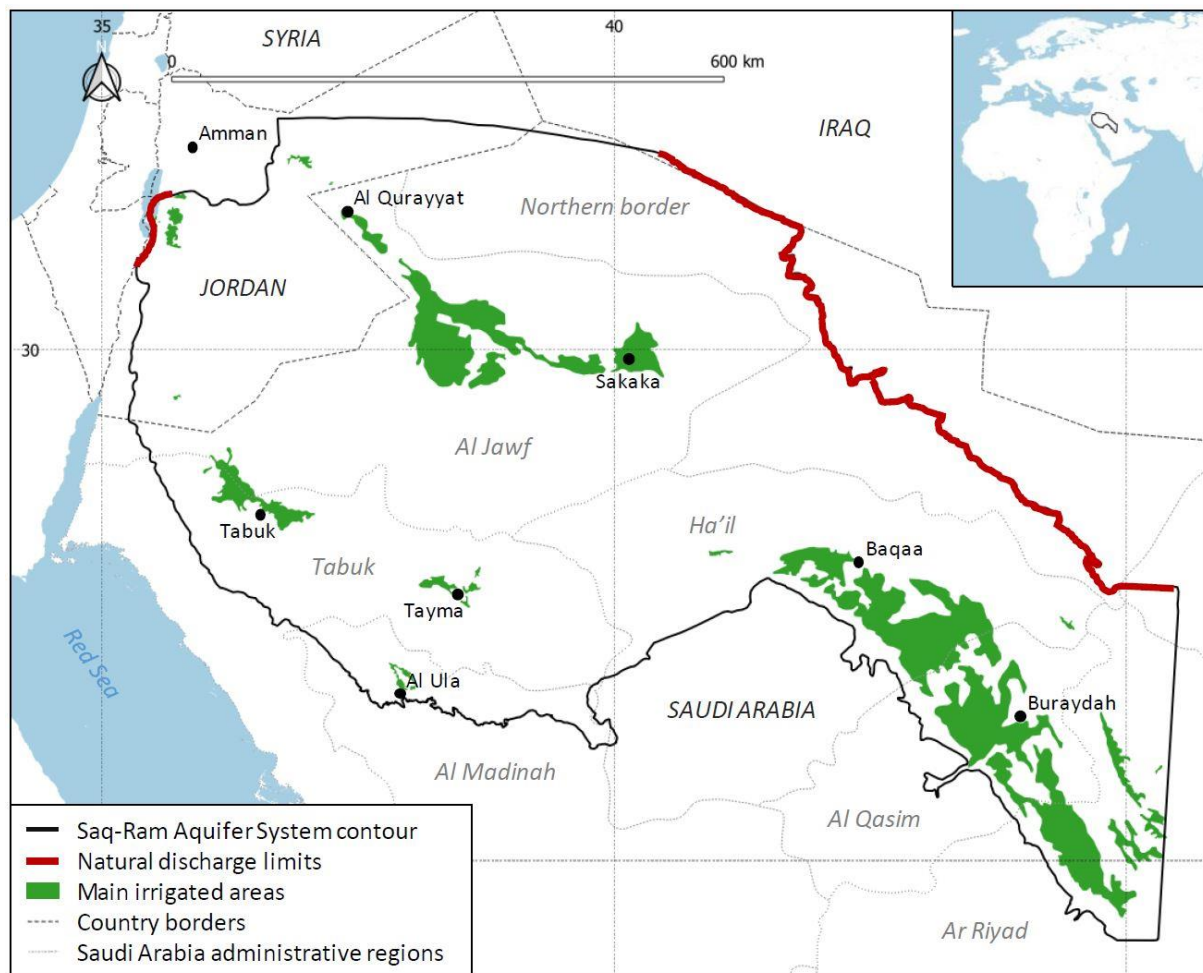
35
N
SYRIA
40
0
600 km
Amman
IRAQ
Al Qurayyat
Northern border
JORDAN
30
Sakaka
Al Jawf
Tabuk
Ha'il
Baqaa
Tabuk
Tayma
Red Sea
Al Ula
SAUDI ARABIA
Buraydah
Al Madinah
Al Qasim
Ar Riyad

Saq-Ram Aquifer System contour
Natural discharge limits
Main irrigated areas
Country borders
Saudi Arabia administrative regions